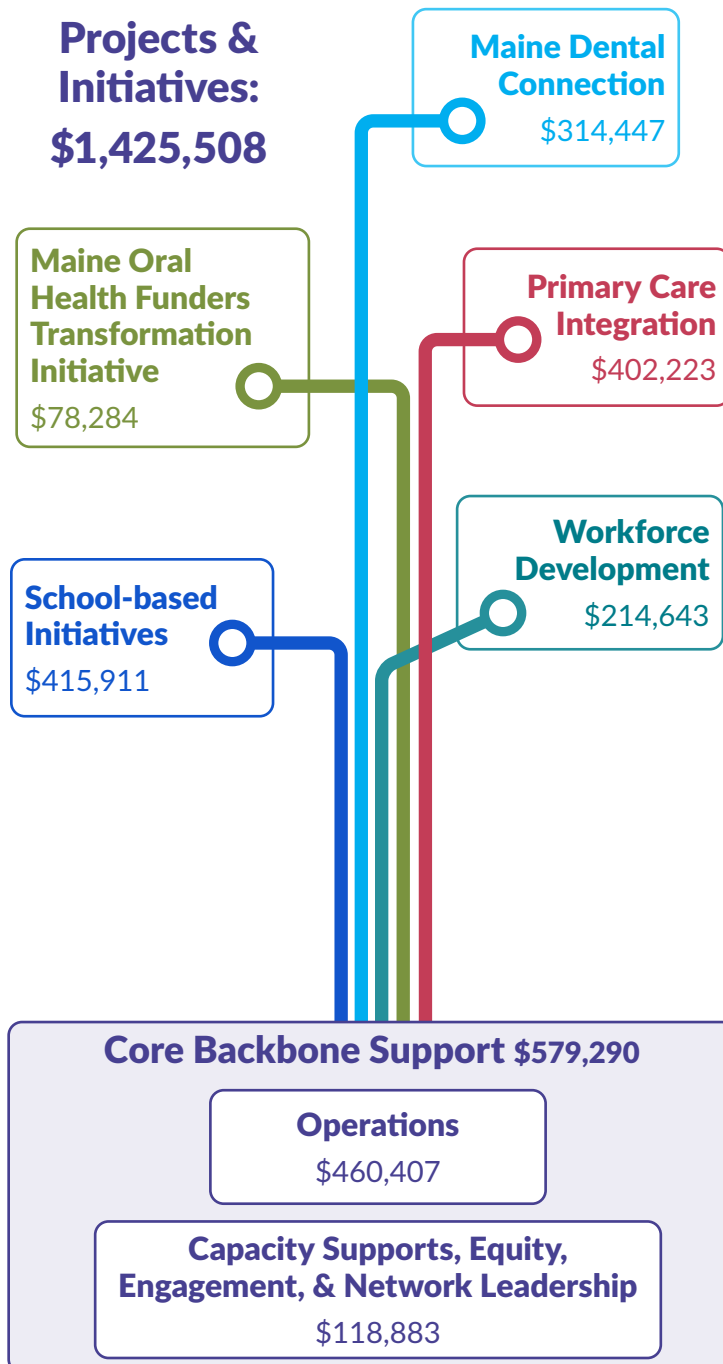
Projects & Initiatives: $1,425,508

Maine Dental Connection
$314,447

Maine Oral Health Funders Transformation Initiative
$78,284

Primary Care Integration
$402,223

Workforce Development
$214,643

School-based Initiatives
$415,911

Core Backbone Support $579,290

Operations
$460,407

Capacity Supports, Equity, Engagement, & Network Leadership
$118,883